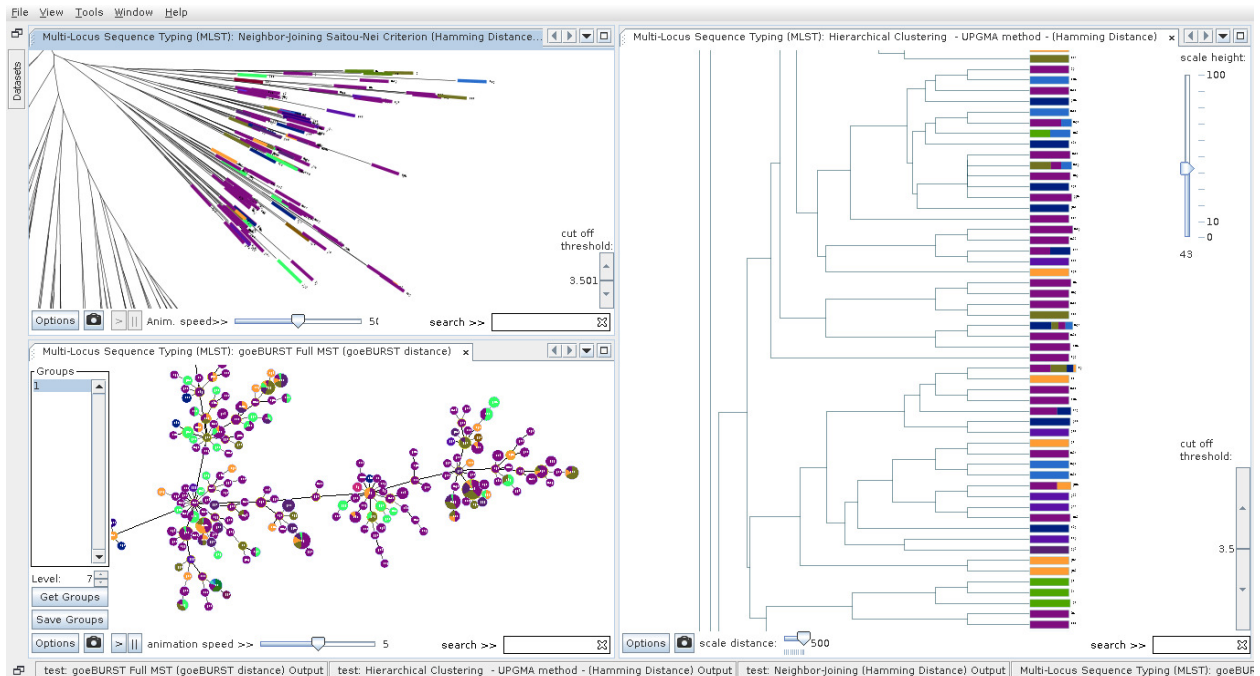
File View Tools Window Help

Datasets

Multi-Locus Sequence Typing (MLST): Neighbor-Joining Saitou-Nei Criterion (Hamming Distance...

cut off threshold:

3.501

Options

Anim. speed>>

50

search >>

Multi-Locus Sequence Typing (MLST): goeBURST Full MST (goeBURST distance) ×

Groups

1

Level: 7

Get Groups

Save Groups

Options

animation speed >>

5

search >>

Multi-Locus Sequence Typing (MLST): Hierarchical Clustering - UPGMA method - (Hamming Distance) ×

scale height:

100

10

0

43

cut off threshold:

3.5

Options

scale distance:

500

search >>

test: goeBURST Full MST (goeBURST distance) Output | test: Hierarchical Clustering - UPGMA method - (Hamming Distance) Output | test: Neighbor-Joining (Hamming Distance) Output | Multi-Locus Sequence Typing (MLST): goeBUR